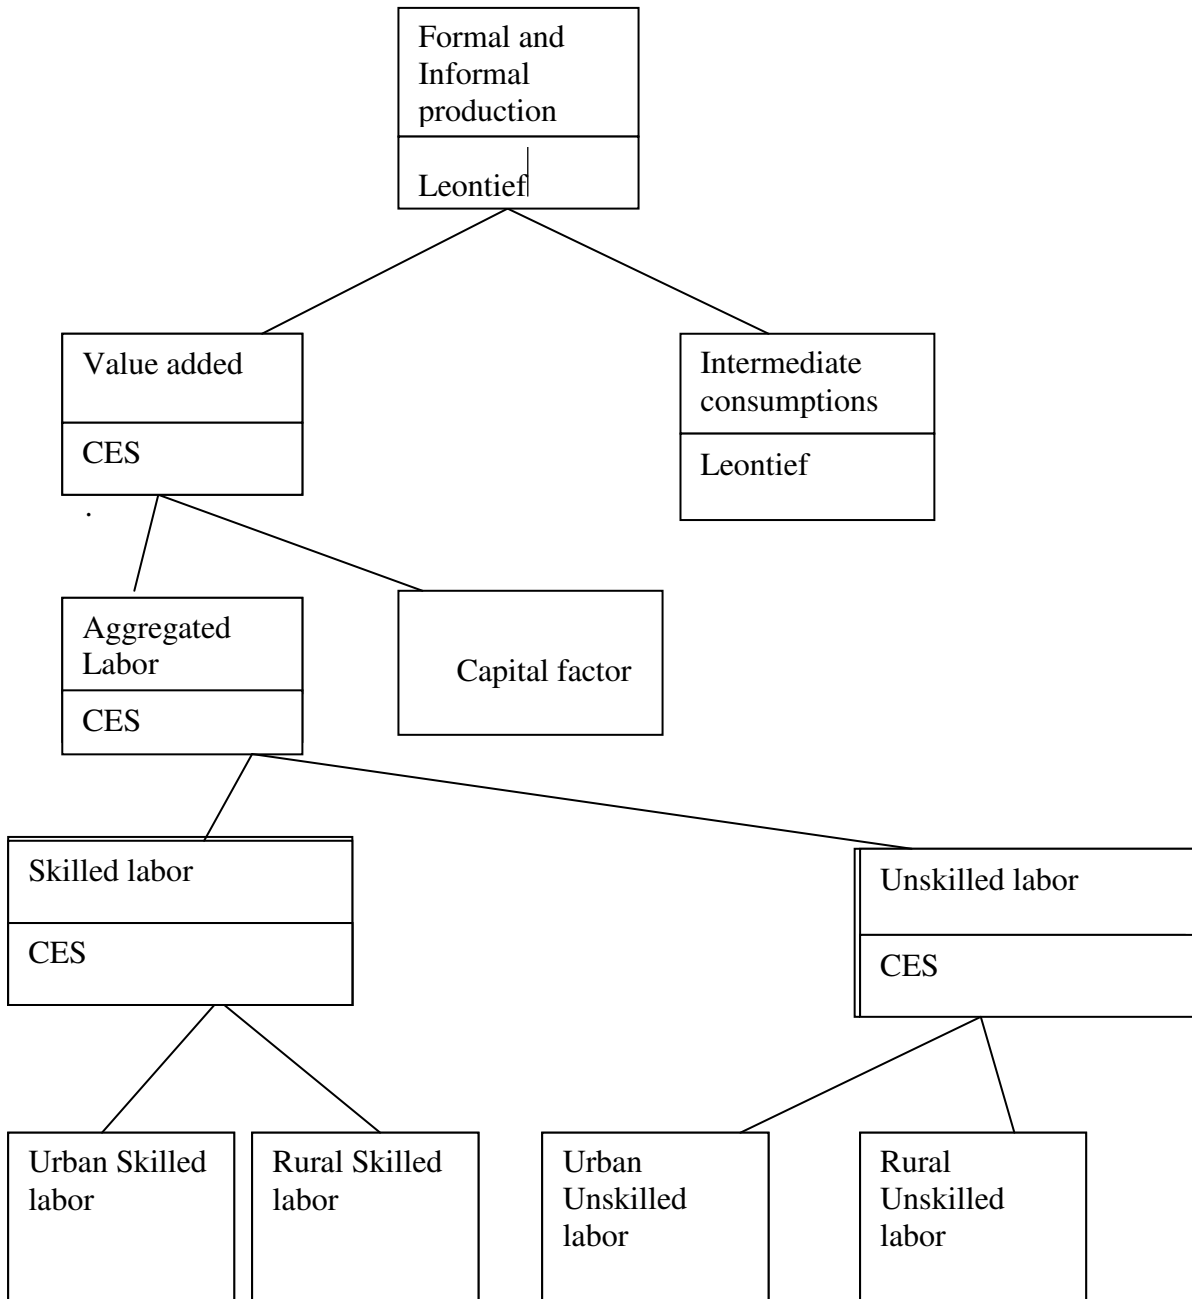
Formal and Informal production

Leontief

Value added

CES

Intermediate consumptions

Leontief

Aggregated Labor

CES

Capital factor

Skilled labor

CES

Unskilled labor

CES

Urban Skilled labor

Rural Skilled labor

Urban Unskilled labor

Rural Unskilled labor